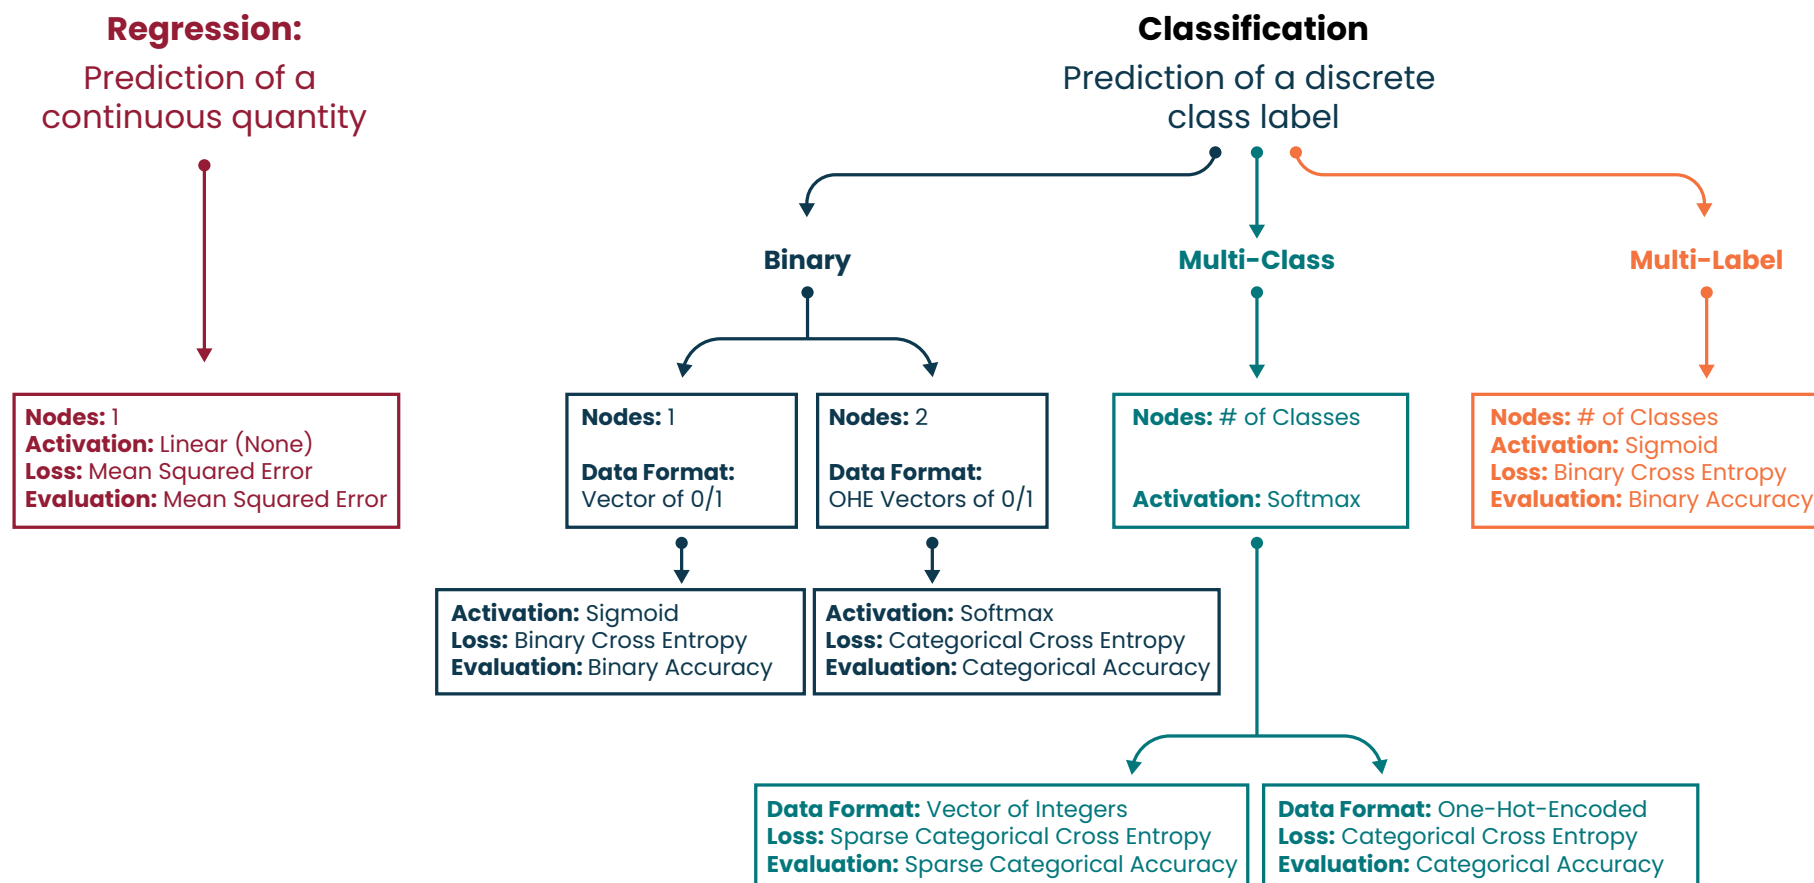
**Regression:**
Prediction of a continuous quantity

**Nodes:** 1
**Activation:** Linear (None)
**Loss:** Mean Squared Error
**Evaluation:** Mean Squared Error

**Classification**
Prediction of a discrete class label

**Binary**

**Nodes:** 1

**Data Format:**
Vector of 0/1

**Activation:** Sigmoid
**Loss:** Binary Cross Entropy
**Evaluation:** Binary Accuracy

**Nodes:** 2

**Data Format:**
OHE Vectors of 0/1

**Activation:** Softmax
**Loss:** Categorical Cross Entropy
**Evaluation:** Categorical Accuracy

**Multi-Class**

**Nodes:** # of Classes

**Activation:** Softmax

**Data Format:** Vector of Integers
**Loss:** Sparse Categorical Cross Entropy
**Evaluation:** Sparse Categorical Accuracy

**Data Format:** One-Hot-Encoded
**Loss:** Categorical Cross Entropy
**Evaluation:** Categorical Accuracy

**Multi-Label**

**Nodes:** # of Classes
**Activation:** Sigmoid
**Loss:** Binary Cross Entropy
**Evaluation:** Binary Accuracy